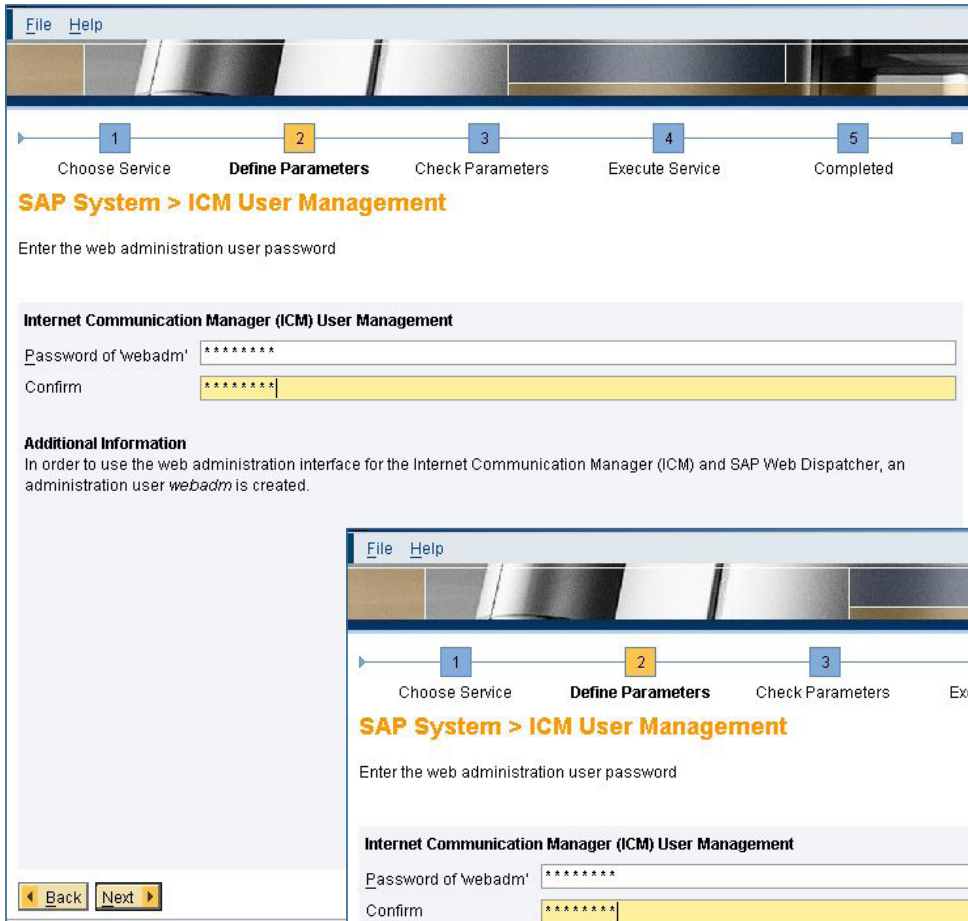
File Help

1 Choose Service
2 Define Parameters
3 Check Parameters
4 Execute Service
5 Completed

SAP System > ICM User Management

Enter the web administration user password

Internet Communication Manager (ICM) User Management

Password of 'webadm' ********
Confirm ********

Additional Information
In order to use the web administration interface for the Internet Communication Manager (ICM) and SAP Web Dispatcher, an administration user *webadm* is created.

Back Next

File Help

1 Choose Service
2 Define Parameters
3 Check Parameters
Ex

SAP System > ICM User Management

Enter the web administration user password

Internet Communication Manager (ICM) User Management

Password of 'webadm' ********
Confirm ********